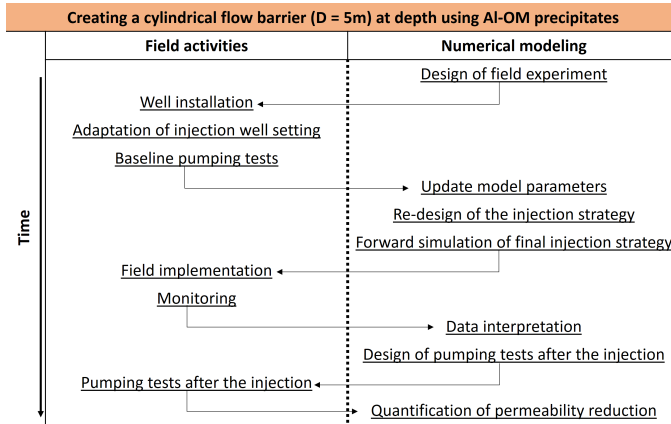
Creating a cylindrical flow barrier (D = 5m) at depth using Al-OM precipitates

| Field activities | Numerical modeling |
|---|---|
| | Design of field experiment |
| Well installation | |
| Adaptation of injection well setting | |
| Baseline pumping tests | |
| | Update model parameters |
| | Re-design of the injection strategy |
| | Forward simulation of final injection strategy |
| Field implementation | |
| Monitoring | |
| | Data interpretation |
| | Design of pumping tests after the injection |
| Pumping tests after the injection | |
| | Quantification of permeability reduction |

Time